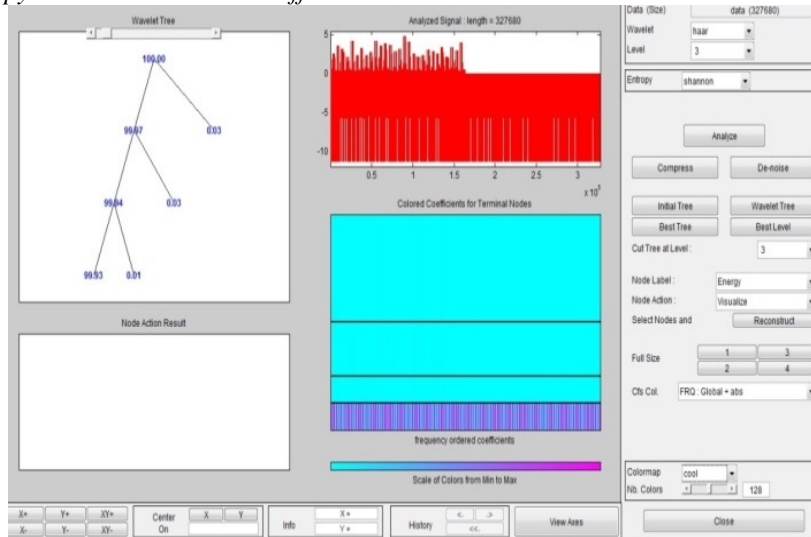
Wavelet Tree

100.00
99.97
0.03
99.94
0.03
99.93
0.01

Node Action Result

Analyzed Signal : length = 327680

5
0
-5
-10
0.5
1
1.5
2
2.5
3
x $10^5$

Colored Coefficients for Terminal Nodes

frequency ordered coefficients

Scale of Colors from Min to Max

Data (Size)
data (327680)
Wavelet
haar
Level
3

Entropy
shannon

Analyze
Compress
De-noise
Initial Tree
Wavelet Tree
Best Tree
Best Level
Cut Tree at Level :
3

Node Label :
Energy
Node Action :
Visualize
Select Nodes and
Reconstruct

Full Size
1
3
2
4

Cfs Col.
FRQ : Global + abs

Colormap
cool
Nb. Colors
128

Close

X+
Y+
XY+
X-
Y-
XY-
Center On
X
Y
Info
X =
Y =
History
<-
->
<<-
View Axes